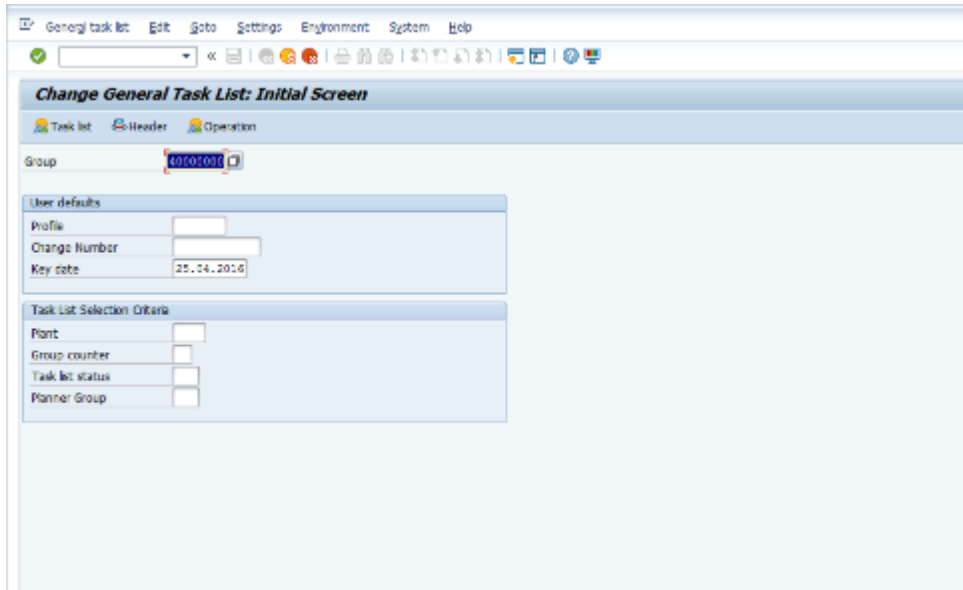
General task list Edit Goto Settings Environment System Help

Change General Task List: Initial Screen

Task list Header Operation

Group 40000000

User defaults
Profile
Change Number
Key date 25.04.2016

Task List Selection Criteria
Plant
Group counter
Task list status
Planner Group